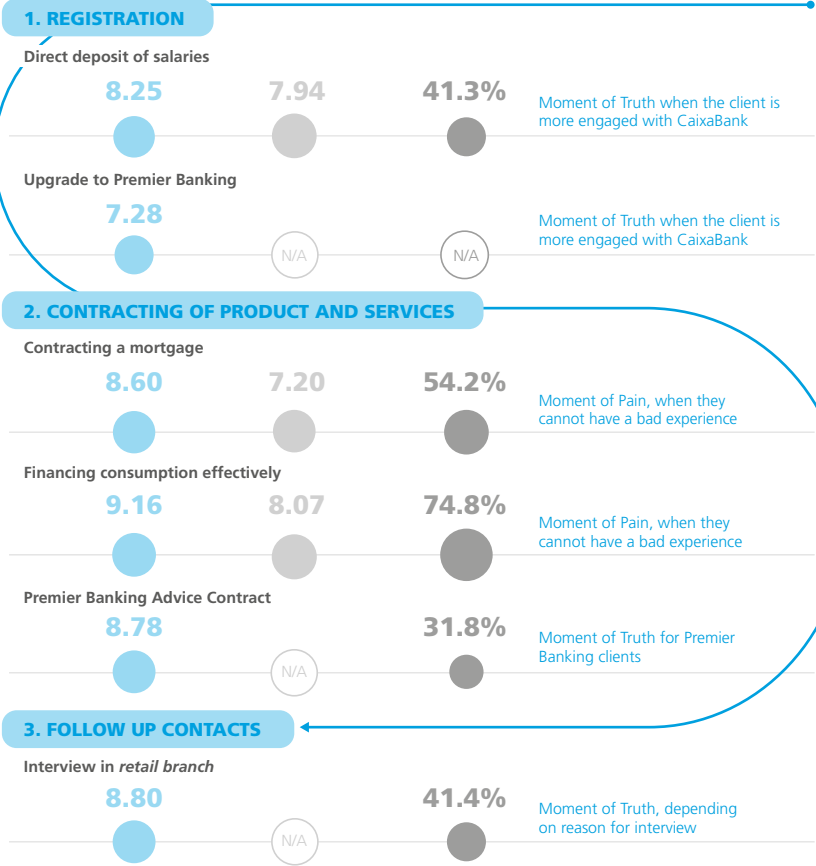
1. REGISTRATION

Direct deposit of salaries

8.25 7.94 41.3%

Moment of Truth when the client is more engaged with CaixaBank

Upgrade to Premier Banking

7.28

N/A N/A

Moment of Truth when the client is more engaged with CaixaBank

2. CONTRACTING OF PRODUCT AND SERVICES

Contracting a mortgage

8.60 7.20 54.2%

Moment of Pain, when they cannot have a bad experience

Financing consumption effectively

9.16 8.07 74.8%

Moment of Pain, when they cannot have a bad experience

Premier Banking Advice Contract

8.78 31.8%

N/A

Moment of Truth for Premier Banking clients

3. FOLLOW UP CONTACTS

Interview in *retail branch*

8.80 41.4%

N/A

Moment of Truth, depending on reason for interview